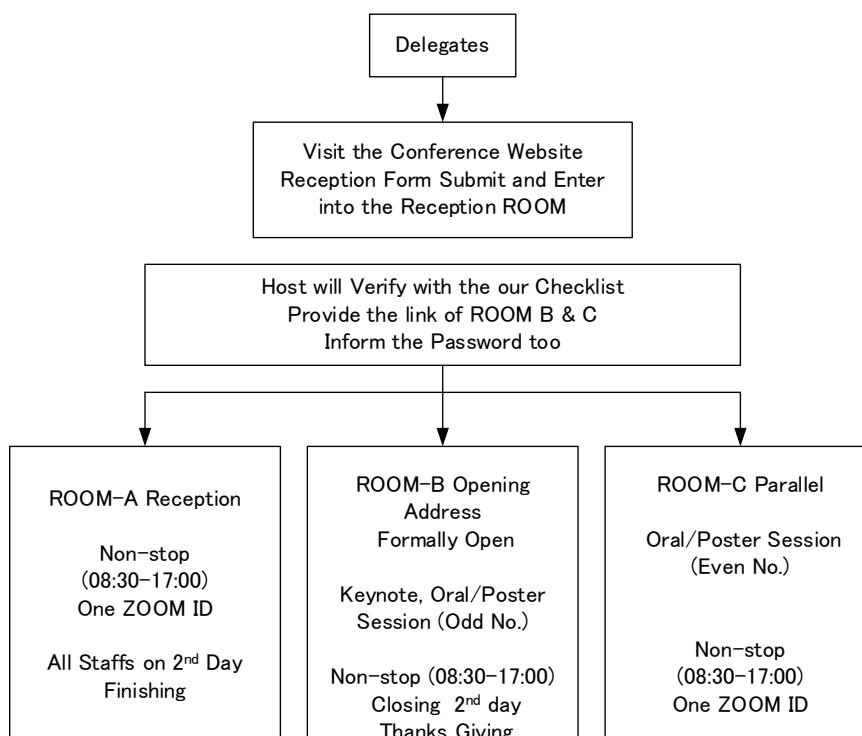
Delegates

Visit the Conference Website Reception Form Submit and Enter into the Reception ROOM

Host will Verify with the our Checklist
Provide the link of ROOM B & C
Inform the Password too

ROOM-A Reception

Non-stop (08:30-17:00) One ZOOM ID

All Staffs on 2nd Day Finishing

ROOM-B Opening Address Formally Open

Keynote, Oral/Poster Session (Odd No.)

Non-stop (08:30-17:00) Closing 2nd day Thanks Giving

ROOM-C Parallel

Oral/Poster Session (Even No.)

Non-stop (08:30-17:00) One ZOOM ID